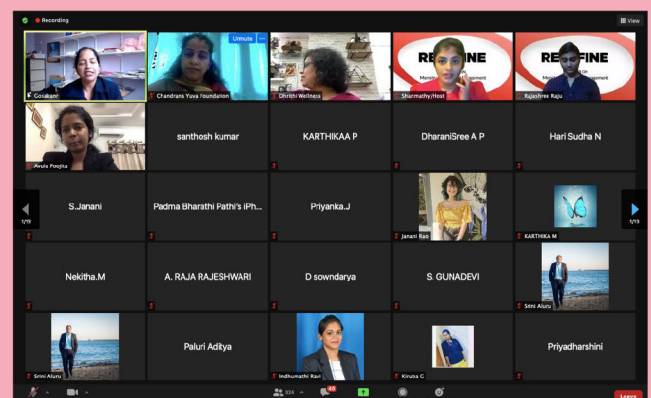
Recording

View

Gokilavani

Unmute

Chandrans Yuva Foundation

Dhrithi Wellness

REFINE

Sharmathy/Host

REFINE

Rajashree Raju

Avula Poojita

santhosh kumar

KARTHIKAA P

DharaniSree A P

Hari Sudha N

1/19

S.Janani

Padma Bharathi Pathi's iPh...

Priyanka.J

Janani Rao

KARTHIKA M

1/19

Nekitha.M

A. RAJA RAJESHWARI

D sowndarya

S. GUNADEVI

Srini Aluru

Srini Aluru

Paluri Aditya

Indhumathi Ravi

Kiruba G

Priyadharshini

324

40

Leave